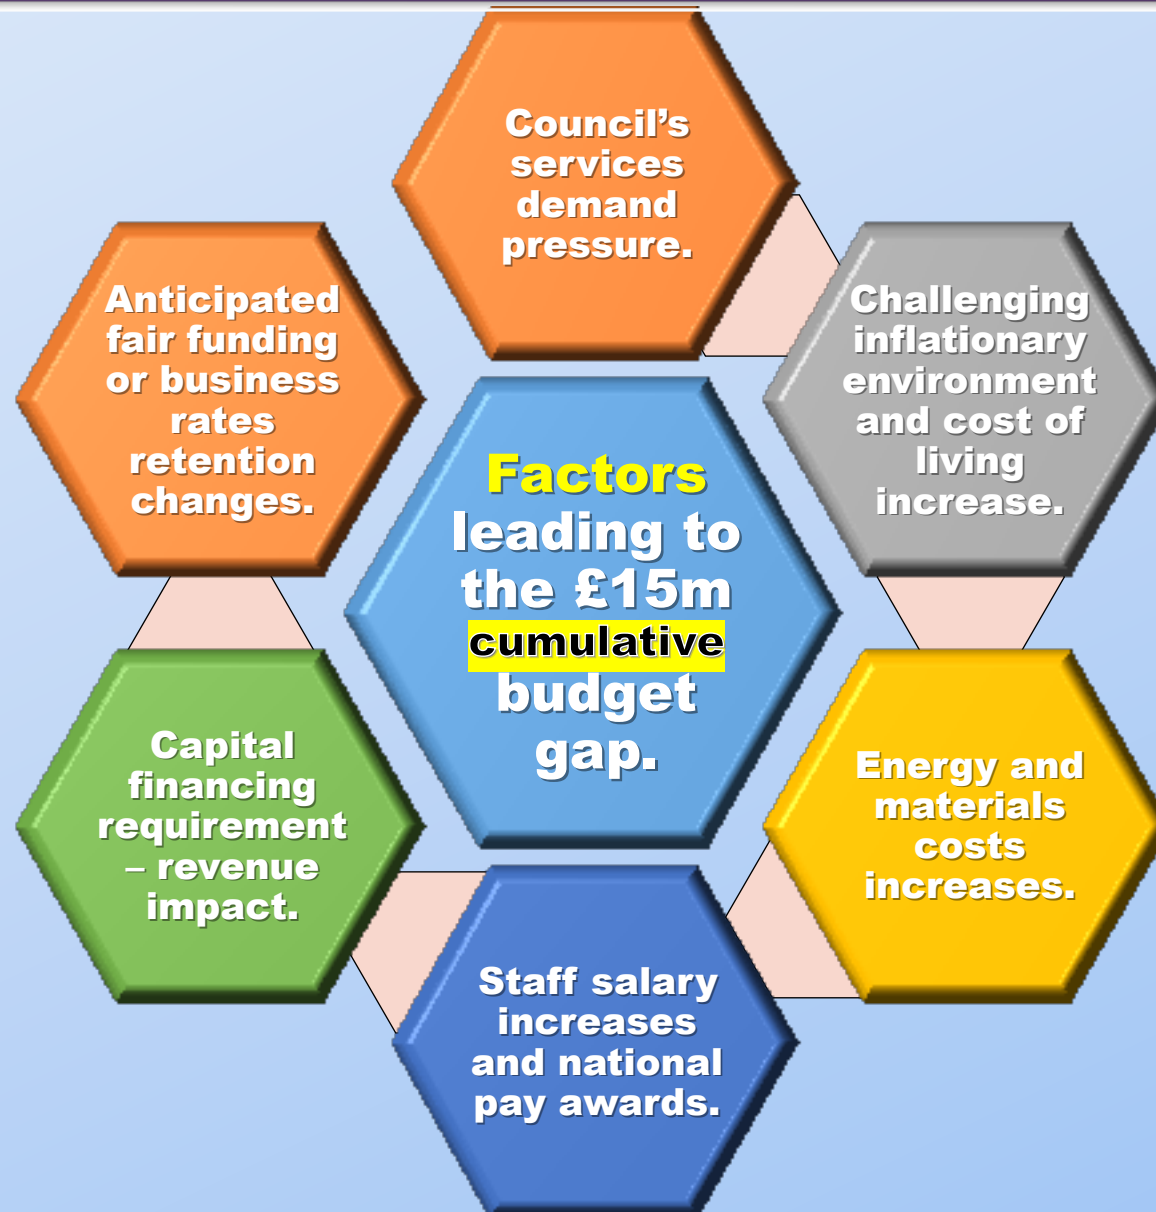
Factors leading to the £15m cumulative budget gap.

Council's services demand pressure.

Challenging inflationary environment and cost of living increase.

Energy and materials costs increases.

Staff salary increases and national pay awards.

Capital financing requirement – revenue impact.

Anticipated fair funding or business rates retention changes.